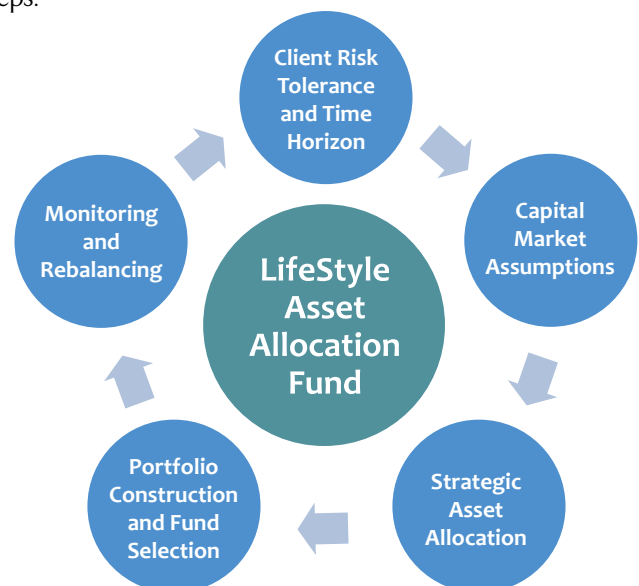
eps.

Client Risk Tolerance and Time Horizon

Capital Market Assumptions

Strategic Asset Allocation

Portfolio Construction and Fund Selection

Monitoring and Rebalancing

LifeStyle Asset Allocation Fund